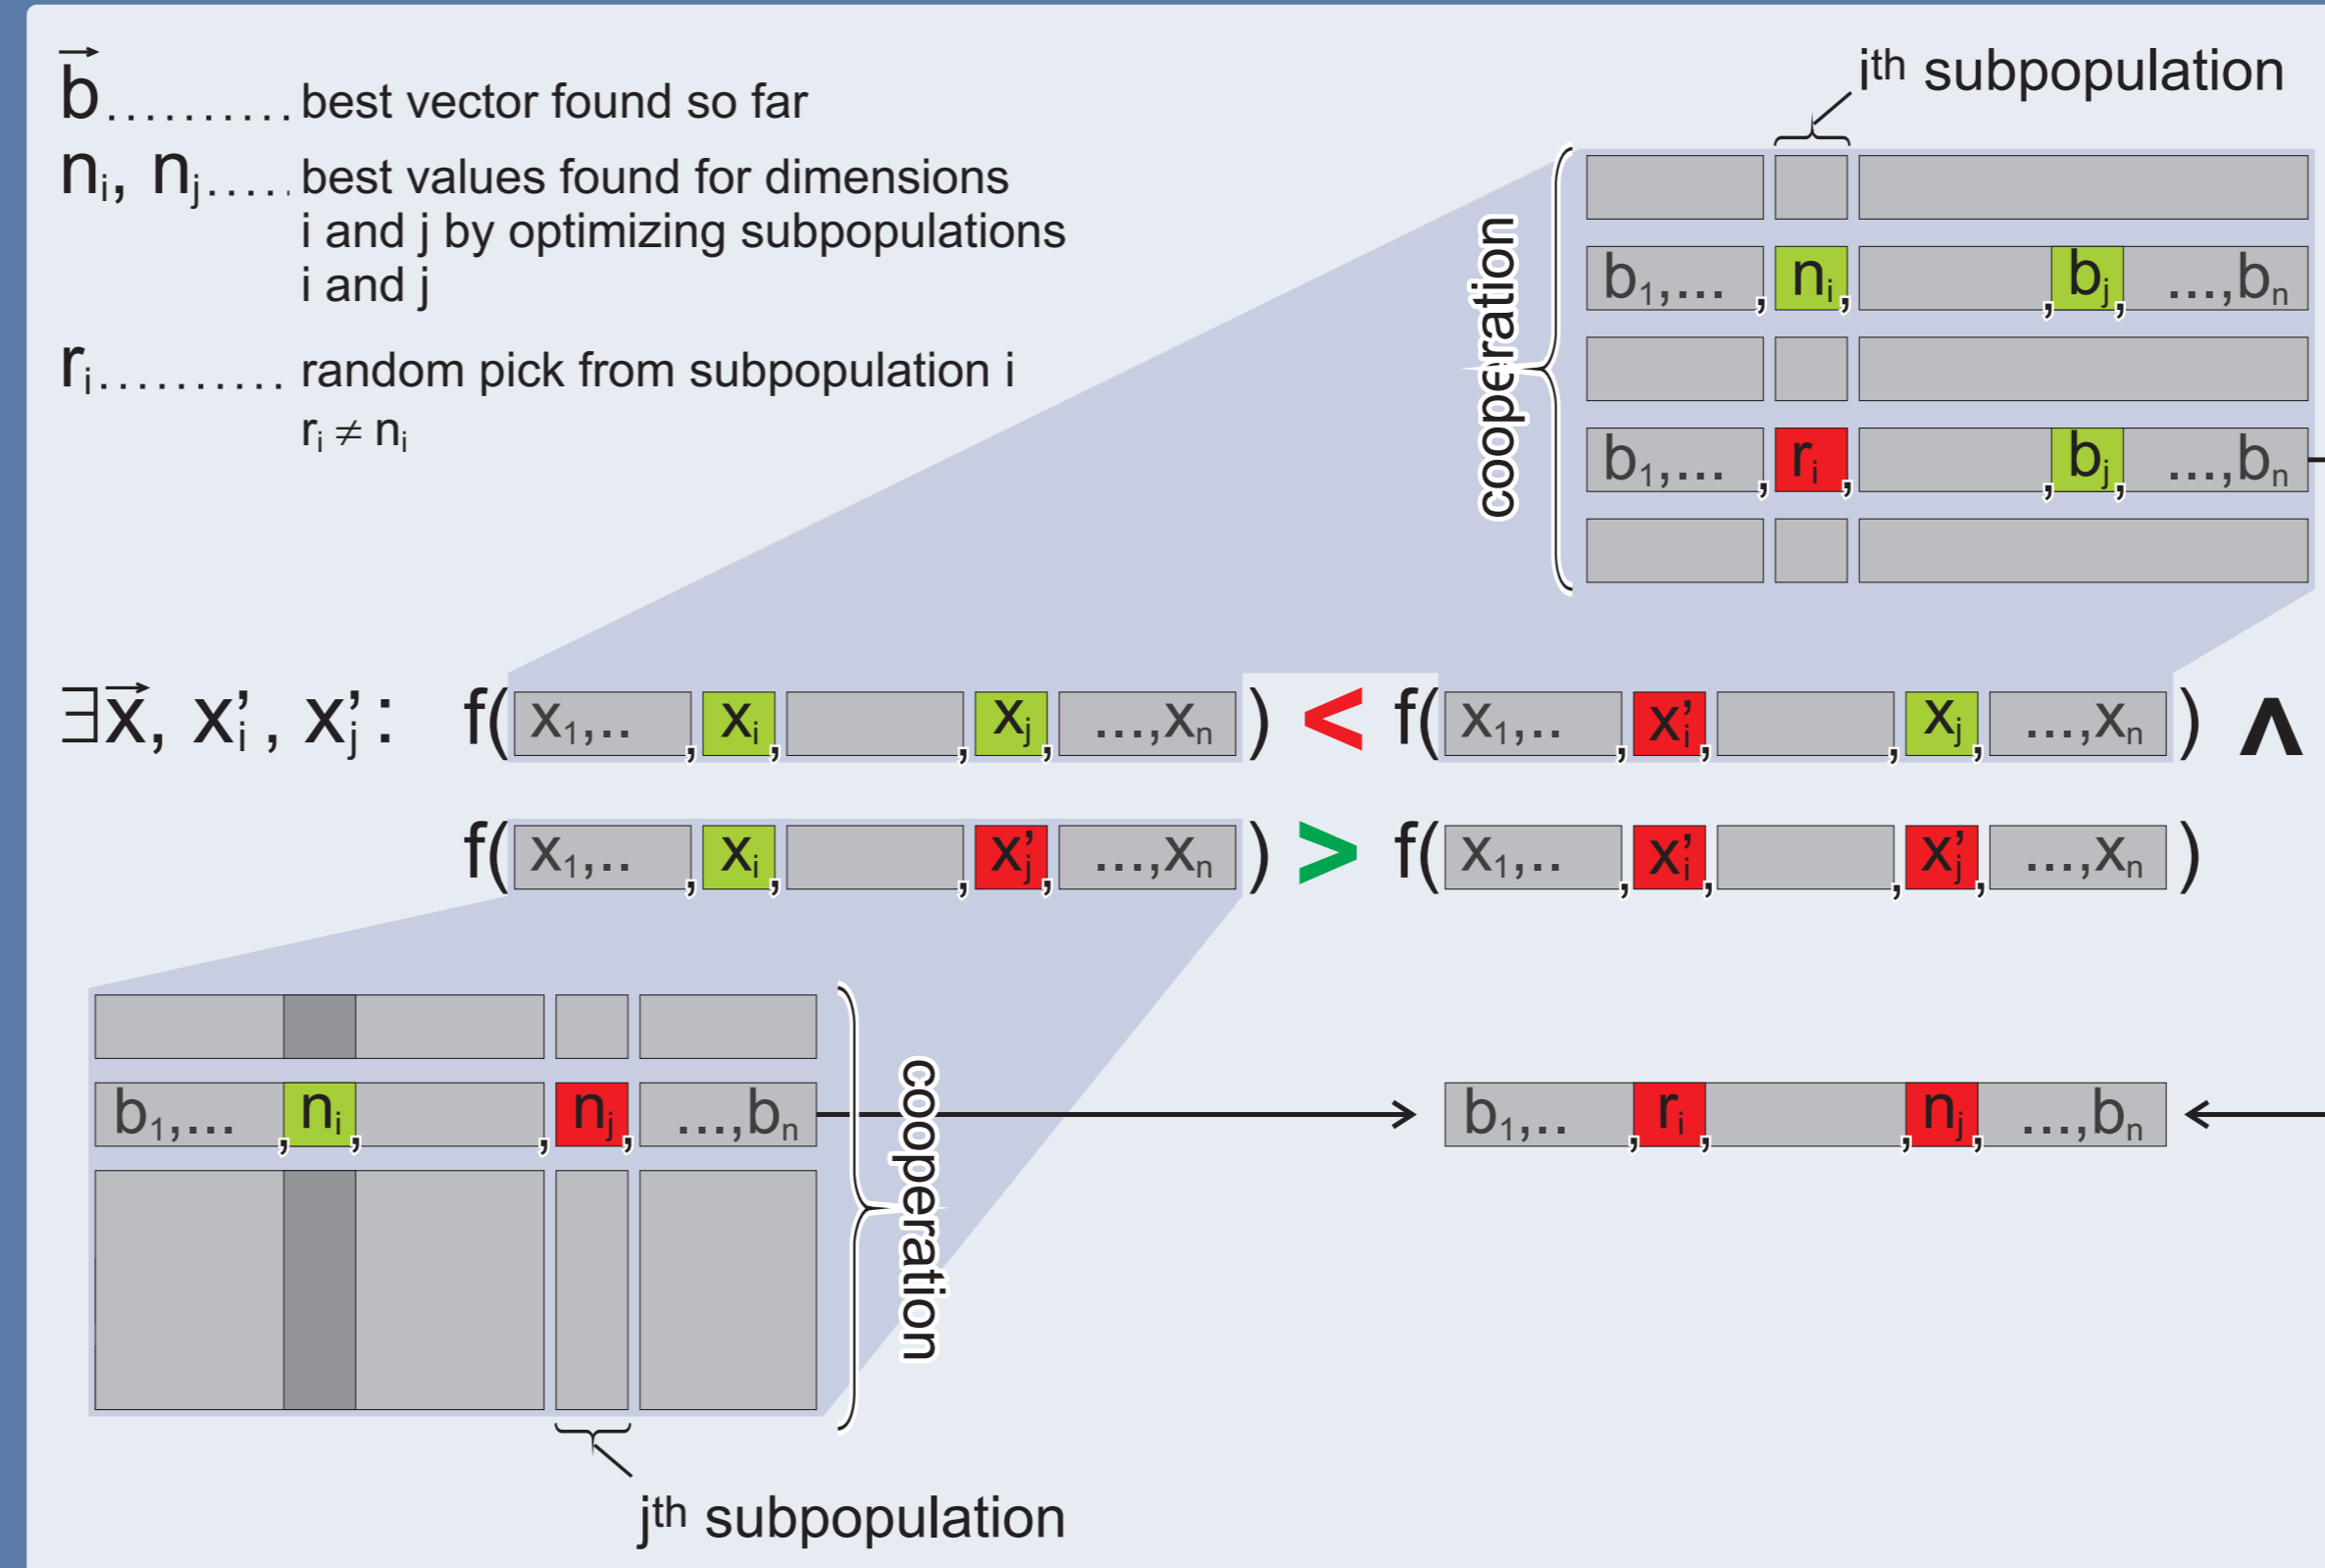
$\vec{b}$ .......... best vector found so far

$n_i$, $n_j$ ..... best values found for dimensions i and j by optimizing subpopulations i and j

$r_i$ .......... random pick from subpopulation i

$r_i \neq n_i$

$i^{th}$ subpopulation

cooperation

$b_1,...$ , $n_i$, , $b_j$, $...,b_n$

$b_1,...$ , $r_i$, , $b_j$, $...,b_n$

$\exists \vec{x}, x_i', x_j'$ : $f($ $x_1,..$ , $x_i$, , $x_j$, $...,x_n$ $)$ < $f($ $x_1,..$ , $x_i'$, , $x_j$, $...,x_n$ $)$ $\wedge$

$f($ $x_1,..$ , $x_i$, , $x_j'$, $...,x_n$ $)$ > $f($ $x_1,..$ , $x_i'$, , $x_j'$, $...,x_n$ $)$

$b_1,...$ , $n_i$, , $n_j$, $...,b_n$

cooperation

$b_1,..$ , $r_i$, , $n_j$, $...,b_n$

$j^{th}$ subpopulation